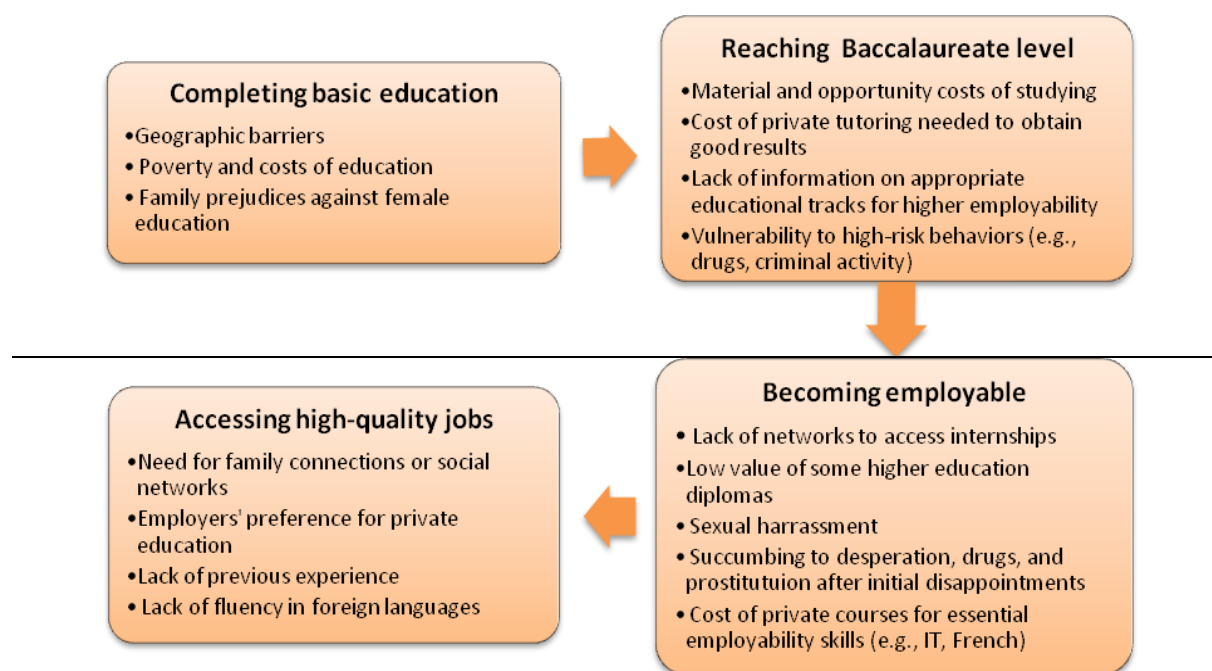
Completing basic education
•Geographic barriers
• Poverty and costs of education
• Family prejudices against female education

Reaching Baccalaureate level
•Material and opportunity costs of studying
•Cost of private tutoring needed to obtain good results
•Lack of information on appropriate educational tracks for higher employability
•Vulnerability to high-risk behaviors (e.g., drugs, criminal activity)

Becoming employable
• Lack of networks to access internships
•Low value of some higher education diplomas
• Sexual harrassment
• Succumbing to desperation, drugs, and prostituion after initial disappointments
• Cost of private courses for essential employability skills (e.g., IT, French)

Accessing high-quality jobs
•Need for family connections or social networks
•Employers' preference for private education
•Lack of previous experience
• Lack of fluency in foreign languages